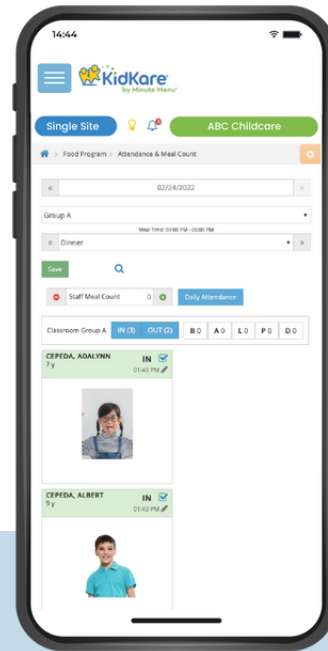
14:44

KidKare by Minute Menu

Single Site

ABC Childcare

Food Program > Attendance & Meal Count

«

02/24/2022

»

Group A

Meal Time: 03:00 PM - 05:00 PM

«

Dinner

»

Save

Staff Meal Count 0

Daily Attendance

Classroom Group A

IN (3)

OUT (2)

B 0

A 0

L 0

P 0

D 0

CEPEDA, ADALYNN
7 y

IN
01:43 PM

CEPEDA, ALBERT
9 y

IN
01:43 PM